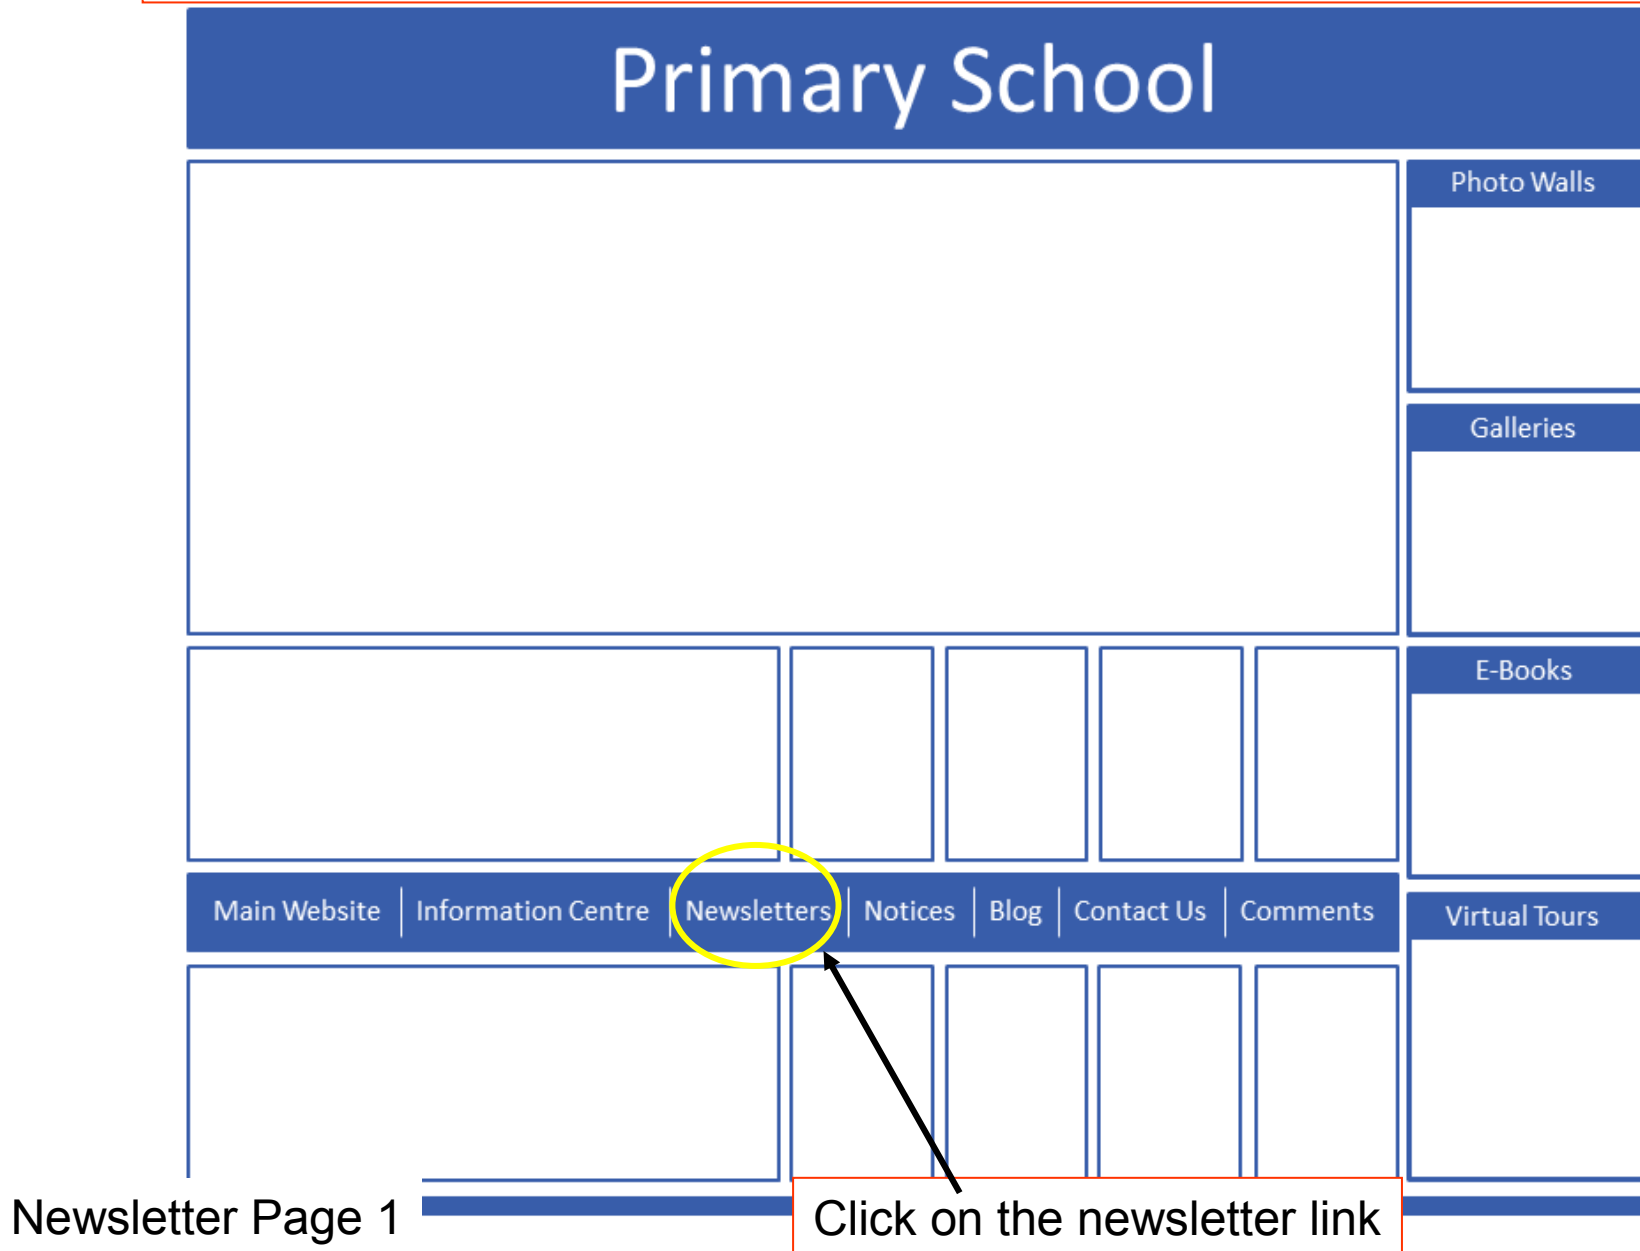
Primary School

Photo Walls

Galleries

E-Books

Main Website | Information Centre | Newsletters | Notices | Blog | Contact Us | Comments

Virtual Tours

Newsletter Page 1

Click on the newsletter link